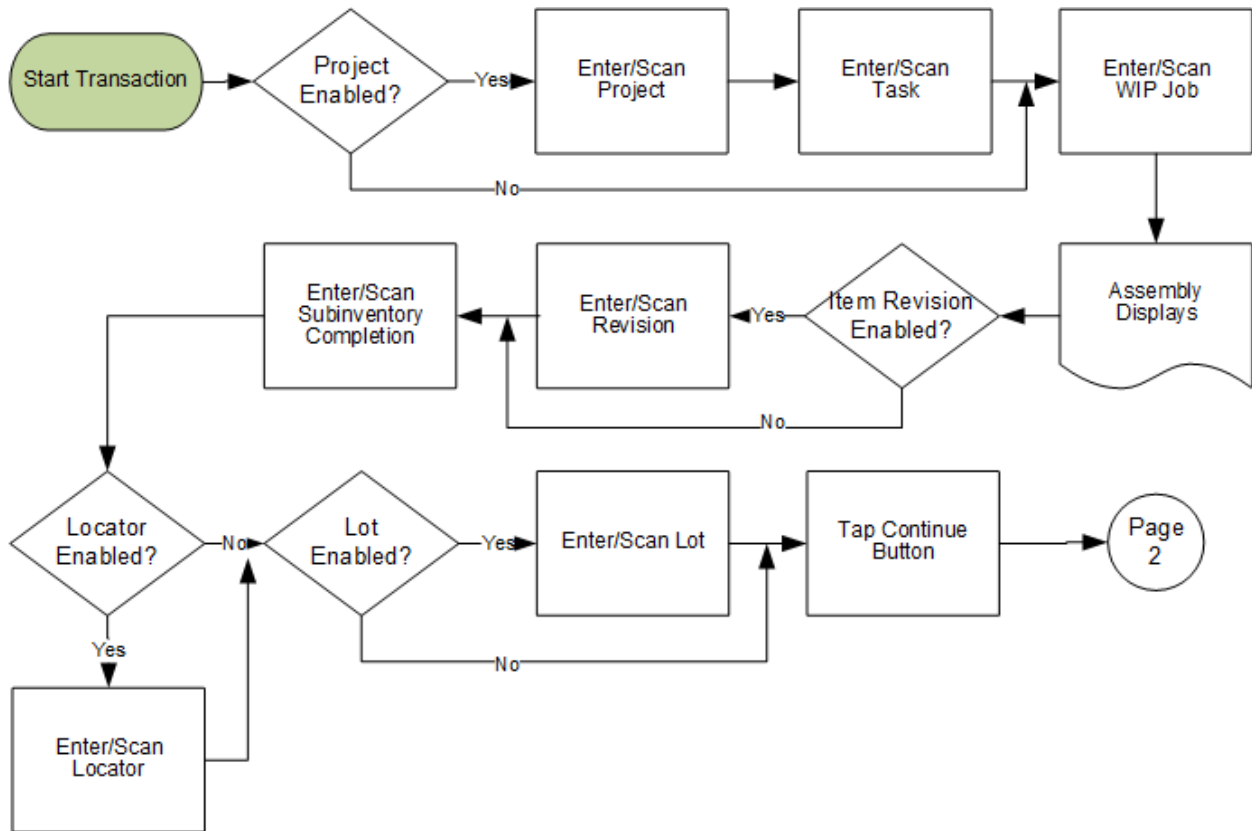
Start Transaction

Project Enabled?

Yes

Enter/Scan Project

Enter/Scan Task

Enter/Scan WIP Job

No

Assembly Displays

Item Revision Enabled?

Yes

Enter/Scan Revision

Enter/Scan Subinventory Completion

No

Locator Enabled?

No

Lot Enabled?

Yes

Enter/Scan Lot

Tap Continue Button

Page 2

Yes

No

Enter/Scan Locator